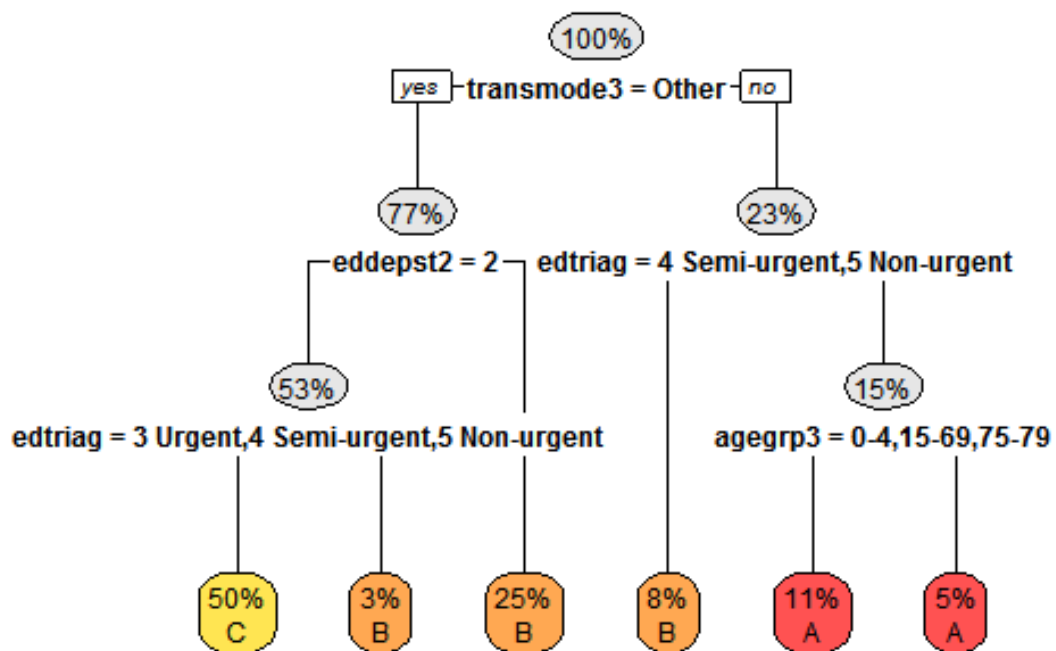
100%

yes transmode3 = Other no

77%

23%

eddepst2 = 2

edtriag = 4 Semi-urgent,5 Non-urgent

53%

15%

edtriag = 3 Urgent,4 Semi-urgent,5 Non-urgent

agegrp3 = 0-4,15-69,75-79

50%
C

3%
B

25%
B

8%
B

11%
A

5%
A